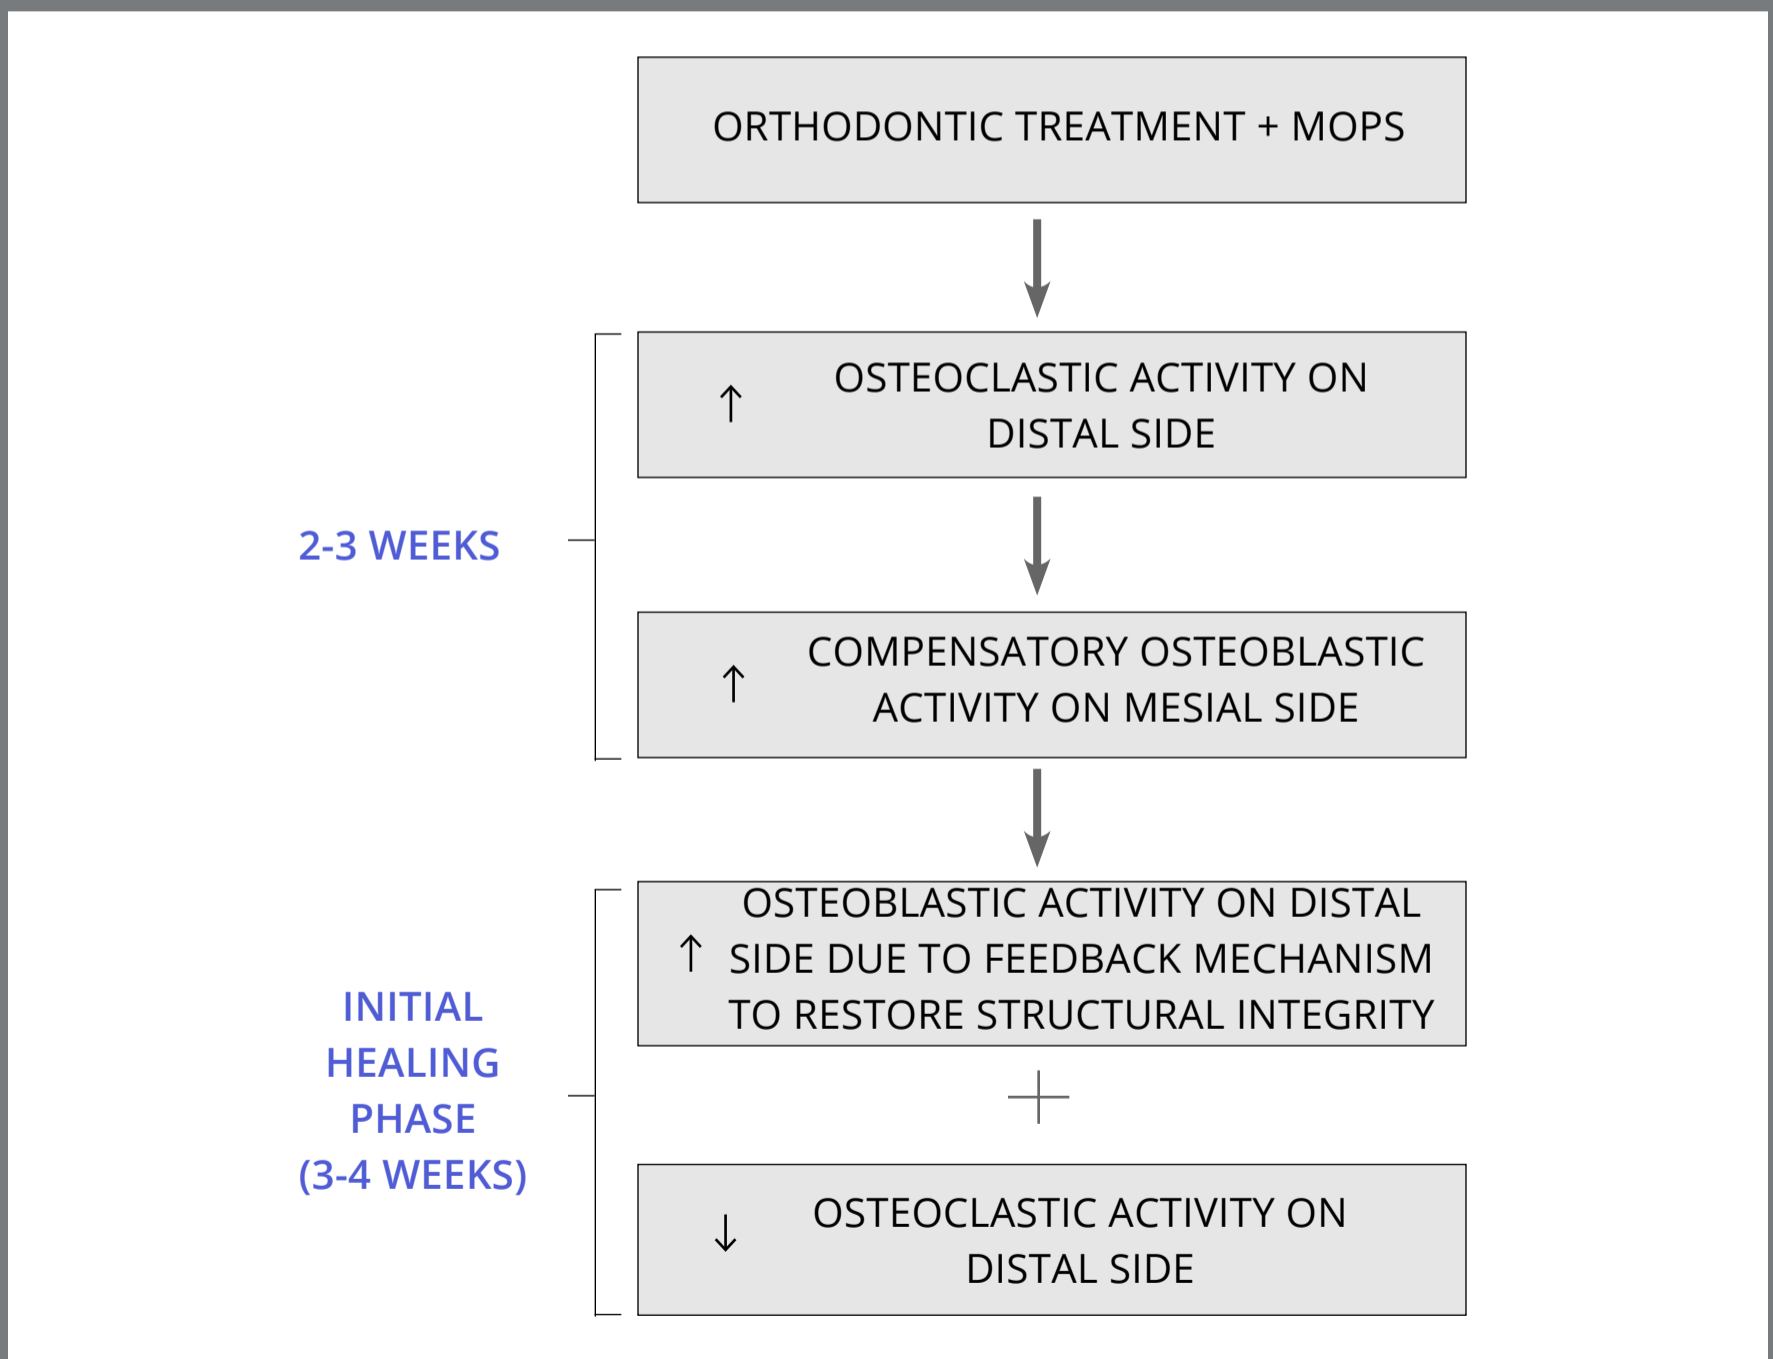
ORTHODONTIC TREATMENT + MOPS

2-3 WEEKS

↑ OSTEOCLASTIC ACTIVITY ON DISTAL SIDE

↑ COMPENSATORY OSTEOBLASTIC ACTIVITY ON MESIAL SIDE

INITIAL HEALING PHASE (3-4 WEEKS)

↑ OSTEOBLASTIC ACTIVITY ON DISTAL SIDE DUE TO FEEDBACK MECHANISM TO RESTORE STRUCTURAL INTEGRITY

+

↓ OSTEOCLASTIC ACTIVITY ON DISTAL SIDE